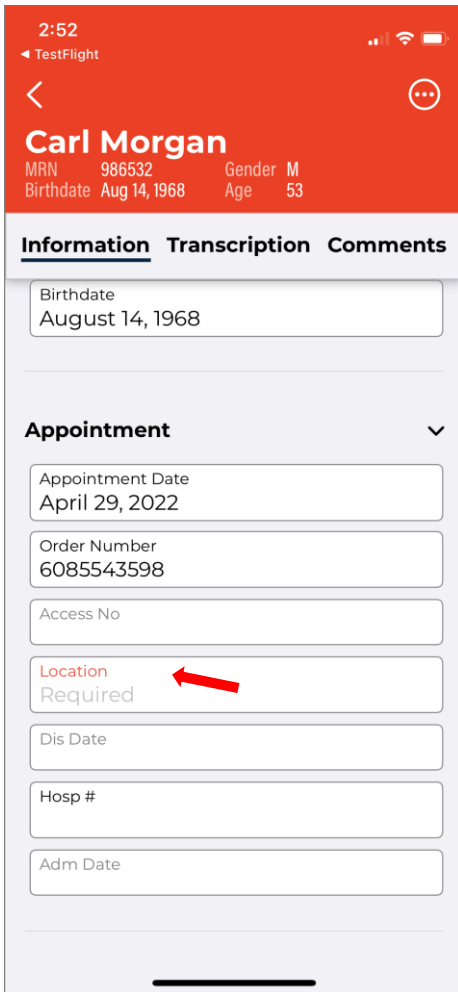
2:52
◀ TestFlight

Carl Morgan
MRN 986532 Gender M
Birthdate Aug 14, 1968 Age 53

Information Transcription Comments

Birthdate
August 14, 1968

Appointment

Appointment Date
April 29, 2022

Order Number
6085543598

Access No

Location
Required

Dis Date

Hosp #

Adm Date